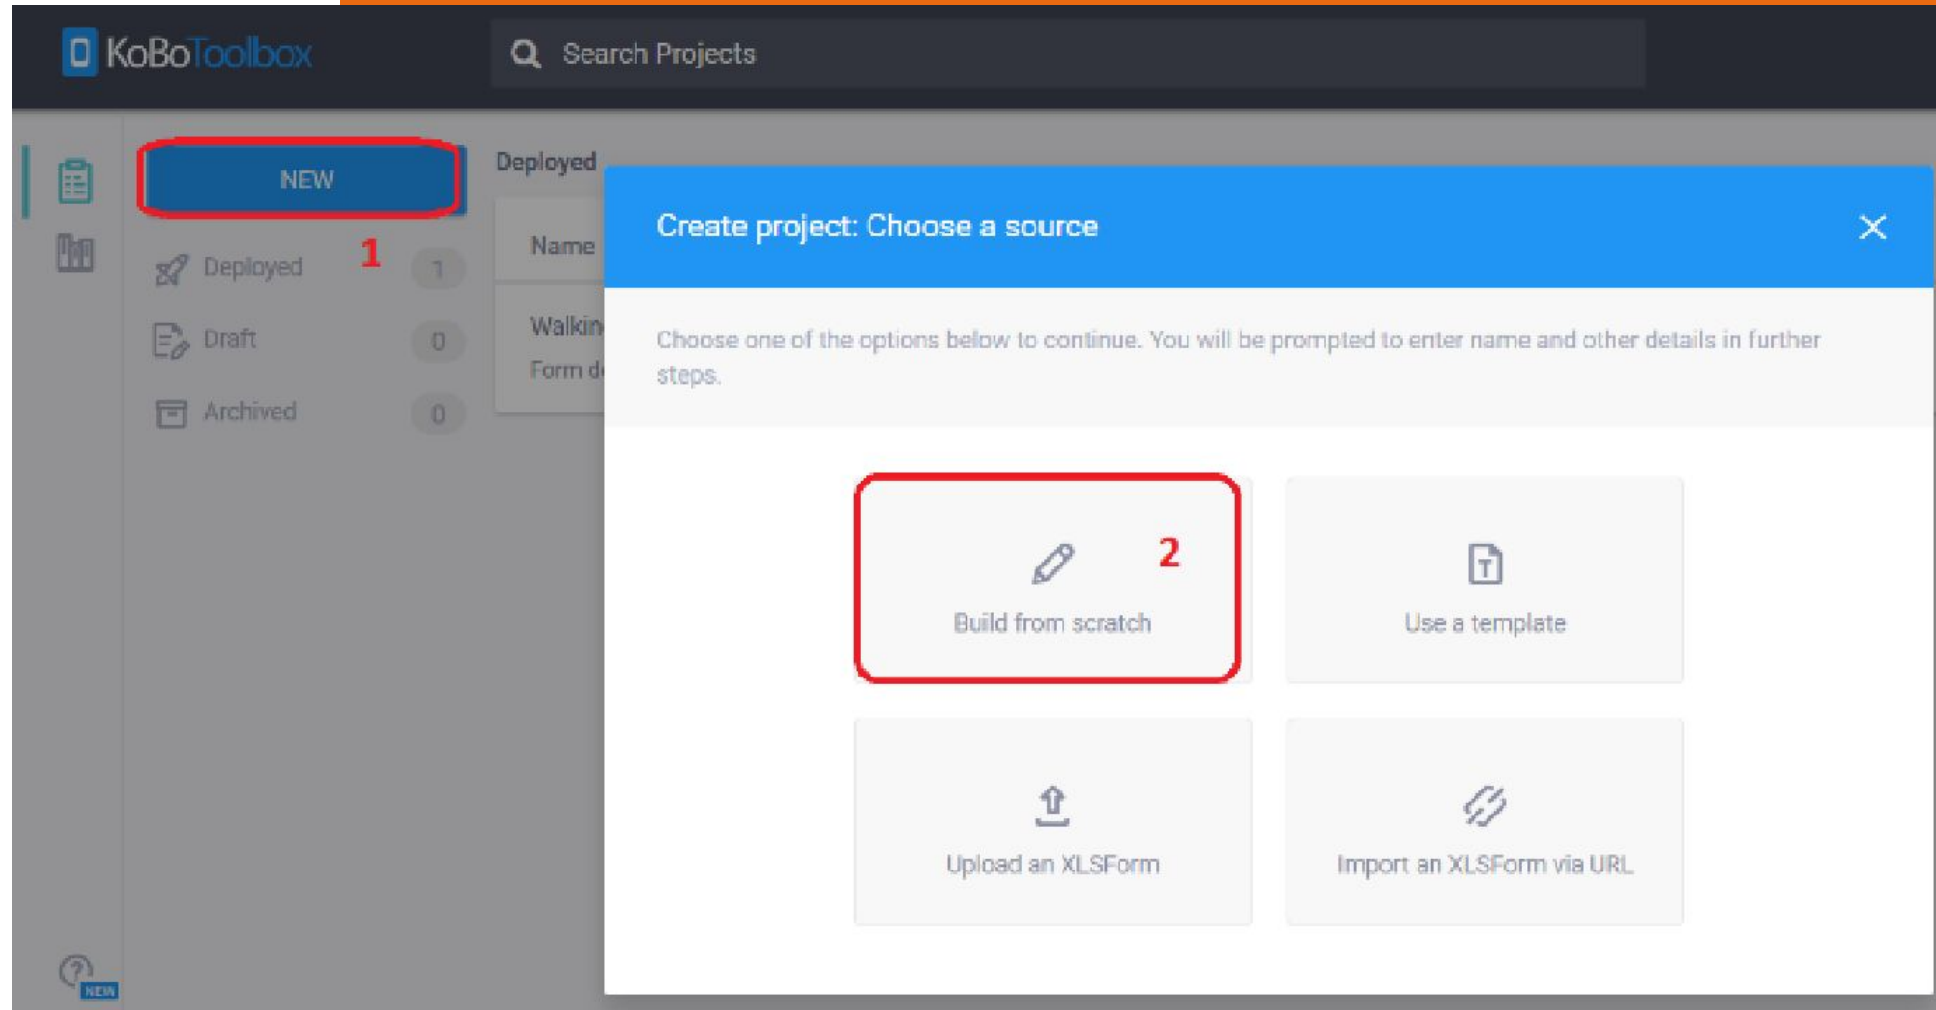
KoBoToolbox

Search Projects

NEW

1

Deployed 1

Draft 0

Archived 0

Deployed

Name

Walkin

Form d

Create project: Choose a source

Choose one of the options below to continue. You will be prompted to enter name and other details in further steps.

2

Build from scratch

Use a template

Upload an XLSForm

Import an XLSForm via URL

NEW